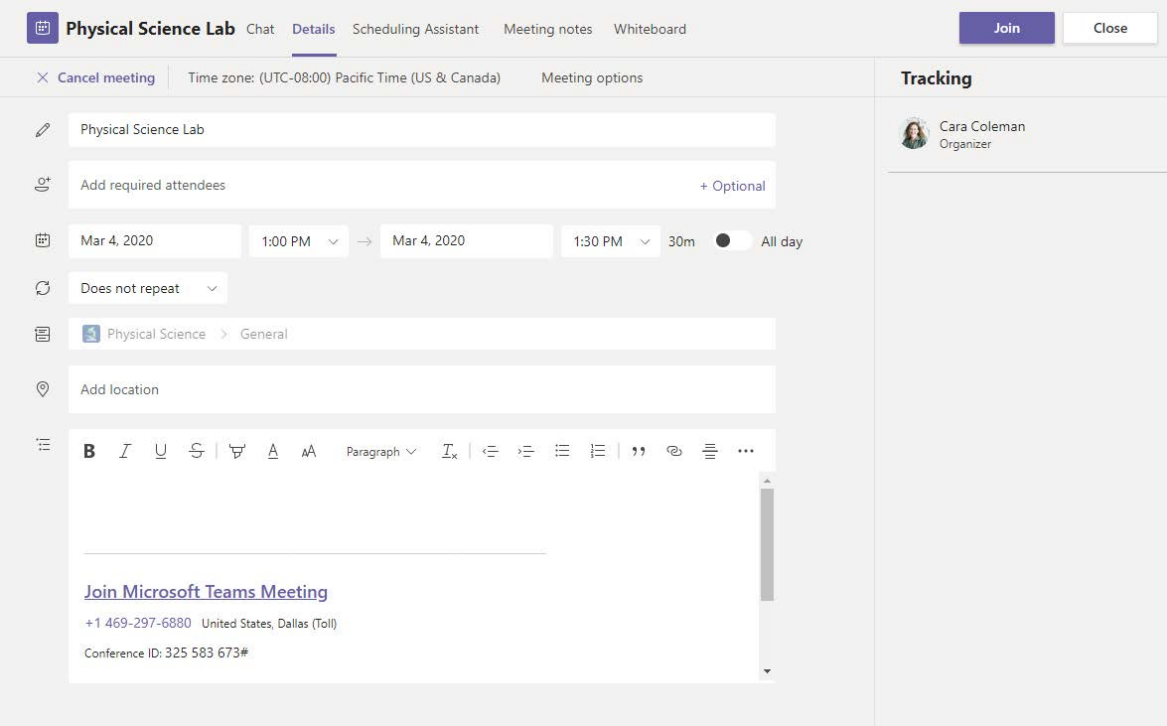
Physical Science Lab Chat Details Scheduling Assistant Meeting notes Whiteboard

Join Close

× Cancel meeting Time zone: (UTC-08:00) Pacific Time (US & Canada) Meeting options

Tracking

Cara Coleman
Organizer

Physical Science Lab

Add required attendees + Optional

Mar 4, 2020 1:00 PM → Mar 4, 2020 1:30 PM 30m All day

Does not repeat

Physical Science > General

Add location

B I U S A AA Paragraph $T_x$ ,, ...

Join Microsoft Teams Meeting

+1 469-297-6880 United States, Dallas (Toll)

Conference ID: 325 583 673#